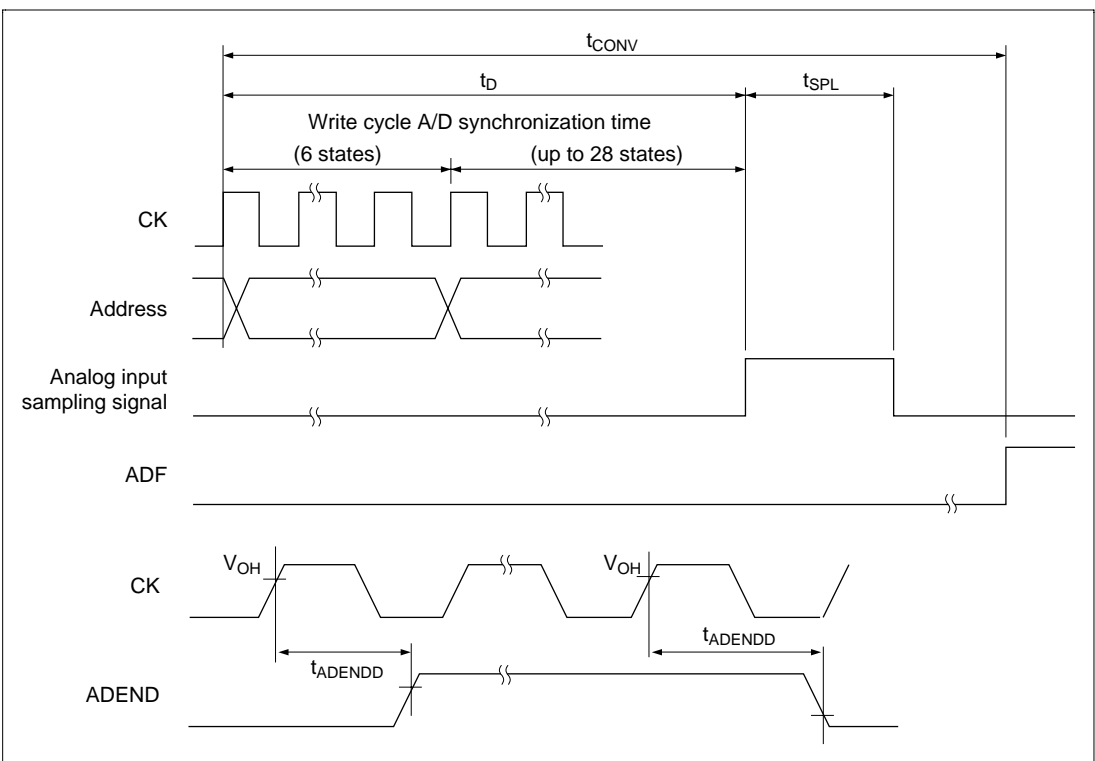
$t_{CONV}$

$t_D$

$t_{SPL}$

Write cycle A/D synchronization time

(6 states)

(up to 28 states)

CK

Address

Analog input sampling signal

ADF

$V_{OH}$

$V_{OH}$

CK

$t_{ADENDD}$

$t_{ADENDD}$

ADEND